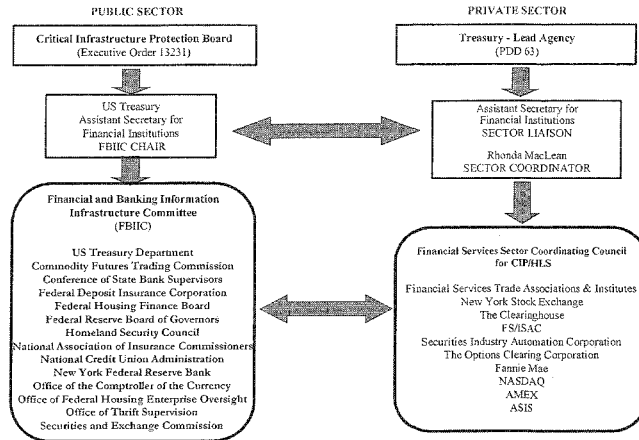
PUBLIC SECTOR

Critical Infrastructure Protection Board
(Executive Order 13231)

US Treasury
Assistant Secretary for Financial Institutions
FBIIC CHAIR

Financial and Banking Information Infrastructure Committee
(FBIIC)

US Treasury Department
Commodity Futures Trading Commission
Conference of State Bank Supervisors
Federal Deposit Insurance Corporation
Federal Housing Finance Board
Federal Reserve Board of Governors
Homeland Security Council
National Association of Insurance Commissioners
National Credit Union Administration
New York Federal Reserve Bank
Office of the Comptroller of the Currency
Office of Federal Housing Enterprise Oversight
Office of Thrift Supervision
Securities and Exchange Commission

PRIVATE SECTOR

Treasury - Lead Agency
(PDD 63)

Assistant Secretary for Financial Institutions
SECTOR LIAISON

Rhonda MacLean
SECTOR COORDINATOR

Financial Services Sector Coordinating Council for CIP/HLS

Financial Services Trade Associations & Institutes
New York Stock Exchange
The Clearinghouse
FS/ISAC
Securities Industry Automation Corporation
The Options Clearing Corporation
Fannie Mae
NASDAQ
AMEX
ASIS